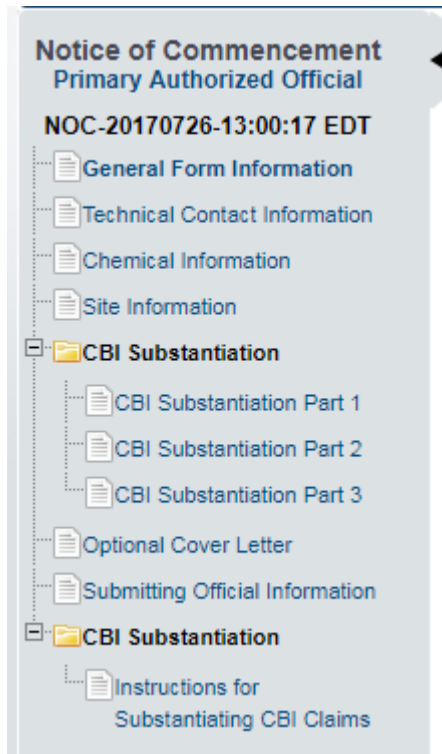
Notice of Commencement
Primary Authorized Official

NOC-20170726-13:00:17 EDT

General Form Information

Technical Contact Information

Chemical Information

Site Information

CBI Substantiation

CBI Substantiation Part 1

CBI Substantiation Part 2

CBI Substantiation Part 3

Optional Cover Letter

Submitting Official Information

CBI Substantiation

Instructions for Substantiating CBI Claims